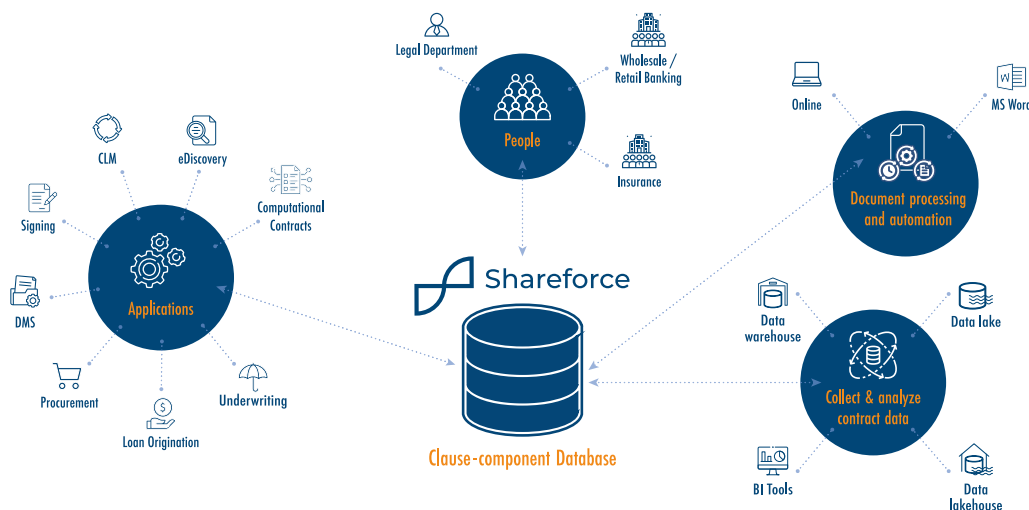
Legal Department

Wholesale / Retail Banking

People

Insurance

Online

MS Word

Document processing and automation

CLM

eDiscovery

Computational Contracts

Signing

Applications

DMS

Procurement

Loan Origination

Underwriting

Shareforce

Clause-component Database

Data warehouse

Data lake

Collect & analyze contract data

BI Tools

Data lakehouse